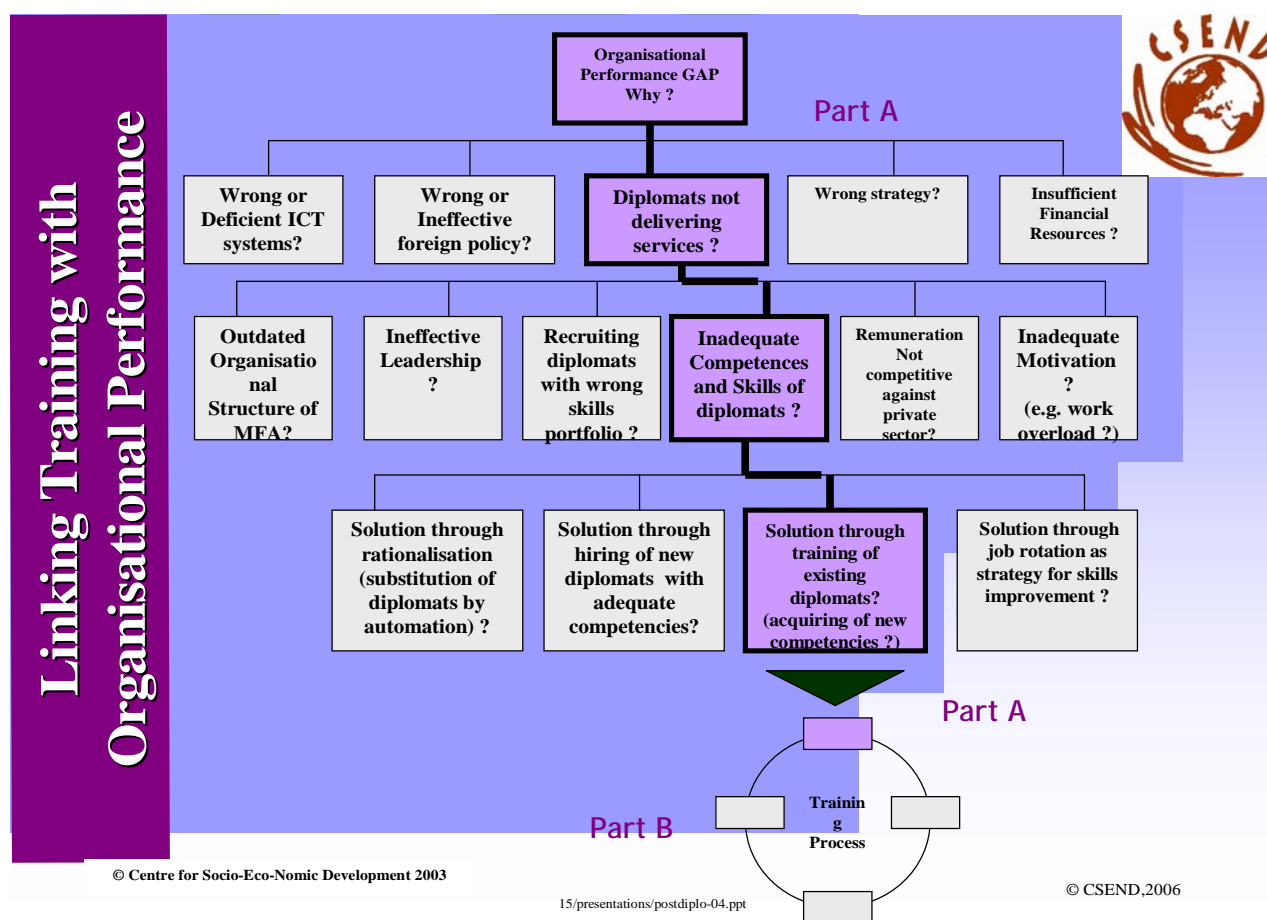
Linking Training with Organisational Performance

CSEND

Organisational Performance GAP Why ?

Part A

Wrong or Deficient ICT systems?

Wrong or Ineffective foreign policy?

Diplomats not delivering services ?

Wrong strategy?

Insufficient Financial Resources ?

Outdated Organisational Structure of MFA?

Ineffective Leadership ?

Recruiting diplomats with wrong skills portfolio ?

Inadequate Competences and Skills of diplomats ?

Remuneration Not competitive against private sector?

Inadequate Motivation ? (e.g. work overload ?)

Solution through rationalisation (substitution of diplomats by automation) ?

Solution through hiring of new diplomats with adequate competencies?

Solution through training of existing diplomats? (acquiring of new competencies ?)

Solution through job rotation as strategy for skills improvement ?

Part A

Training Process

Part B

© Centre for Socio-Eco-Nomic Development 2003

15/presentations/postdiplo-04.ppt

© CSEND,2006